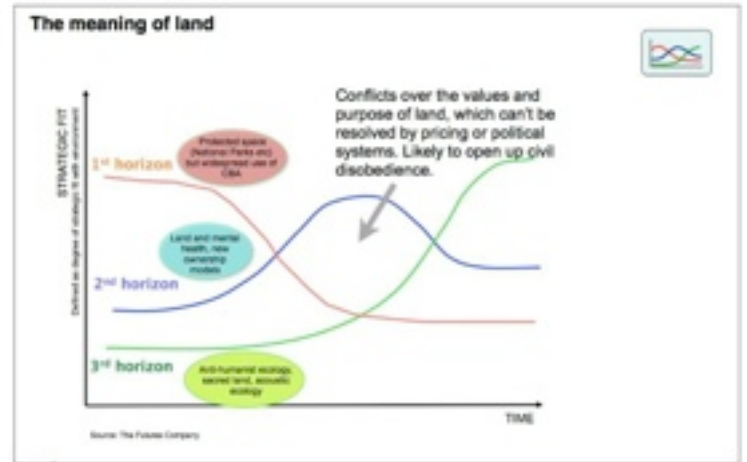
The meaning of land

STRATEGIC FIT

Defined as degree of strategic fit with environment

1st horizon

Protected space (National Parks etc) but widespread use of CBA

Conflicts over the values and purpose of land, which can't be resolved by pricing or political systems. Likely to open up civil disobedience.

Land and mental health, new ownership models

2nd horizon

3rd horizon

Anti-humanist ecology, sacred land, acoustic ecology

TIME

Source: The Futures Company